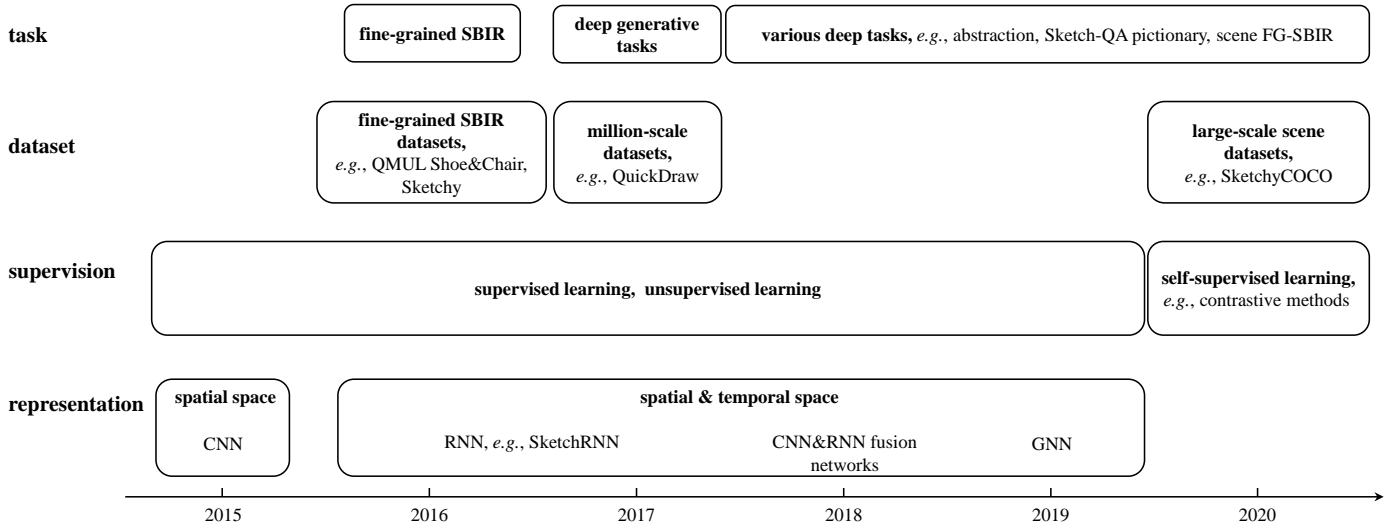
task

fine-grained SBIR

deep generative tasks

various deep tasks, *e.g.*, abstraction, Sketch-QA pictionary, scene FG-SBIR

dataset

fine-grained SBIR datasets, *e.g.*, QMUL Shoe&Chair, Sketchy

million-scale datasets, *e.g.*, QuickDraw

large-scale scene datasets, *e.g.*, SketchyCOCO

supervision

supervised learning, unsupervised learning

self-supervised learning, *e.g.*, contrastive methods

representation

spatial space

CNN

spatial & temporal space

RNN, *e.g.*, SketchRNN

CNN&RNN fusion networks

GNN

2015 2016 2017 2018 2019 2020